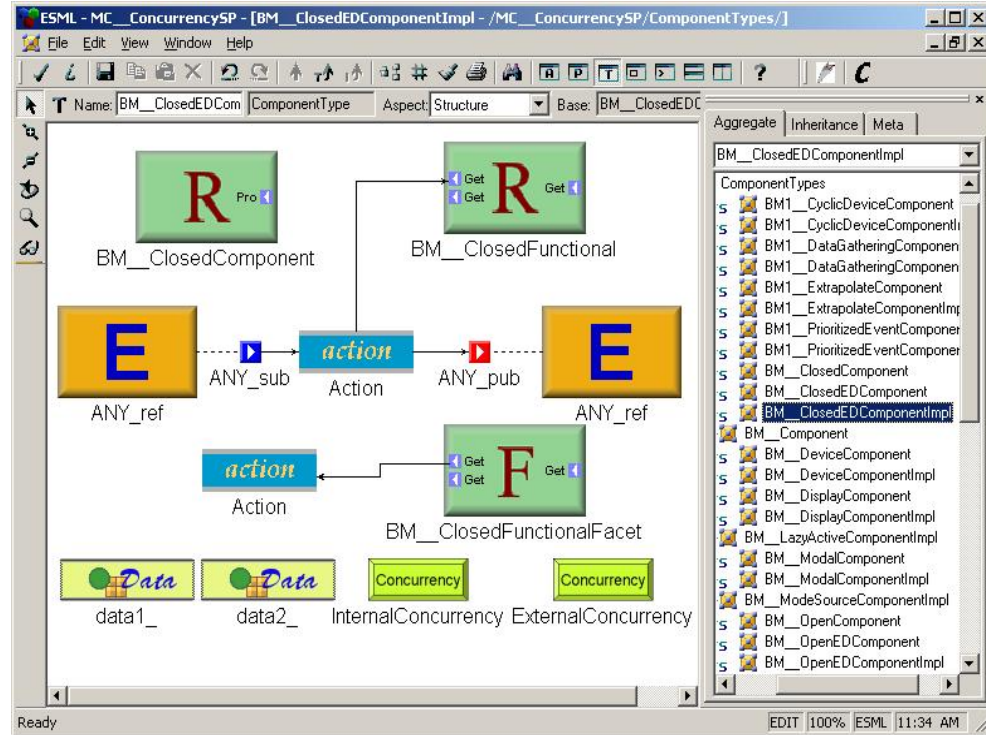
ESML - MC__ConcurrencySP - [BM__ClosedEDComponentImpl - /MC__ConcurrencySP/ComponentTypes/]

File Edit View Window Help

?

C

Name: BM__ClosedEDCom ComponentType Aspect: Structure Base: BM__ClosedEDC

R Pro

BM__ClosedComponent

Get Get R Get

BM__ClosedFunctional

E

ANY_sub

action

Action

ANY_pub

E

ANY_ref

ANY_ref

action

Action

Get Get F Get

BM__ClosedFunctionalFacet

Data

data1_

Data

data2_

Concurrency

InternalConcurrency

Concurrency

ExternalConcurrency

Aggregate | Inheritance | Meta

BM__ClosedEDComponentImpl

ComponentTypes
S BM1__CyclicDeviceComponent
S BM1__CyclicDeviceComponentI
S BM1__DataGatheringComponen
S BM1__DataGatheringComponen
S BM1__ExtrapolateComponent
S BM1__ExtrapolateComponentImp
S BM1__PrioritizedEventComponer
S BM1__PrioritizedEventComponer
S BM__ClosedComponent
S BM__ClosedEDComponent
S BM__ClosedEDComponentImpl
BM__Component
S BM__DeviceComponent
S BM__DeviceComponentImpl
S BM__DisplayComponent
S BM__DisplayComponentImpl
BM__LazyActiveComponentImpl
S BM__ModalComponent
S BM__ModalComponentImpl
BM__ModeSourceComponentImpl
S BM__OpenComponent
S BM__OpenEDComponent
S BM__OpenEDComponentImpl

Ready

EDIT 100% ESML 11:34 AM